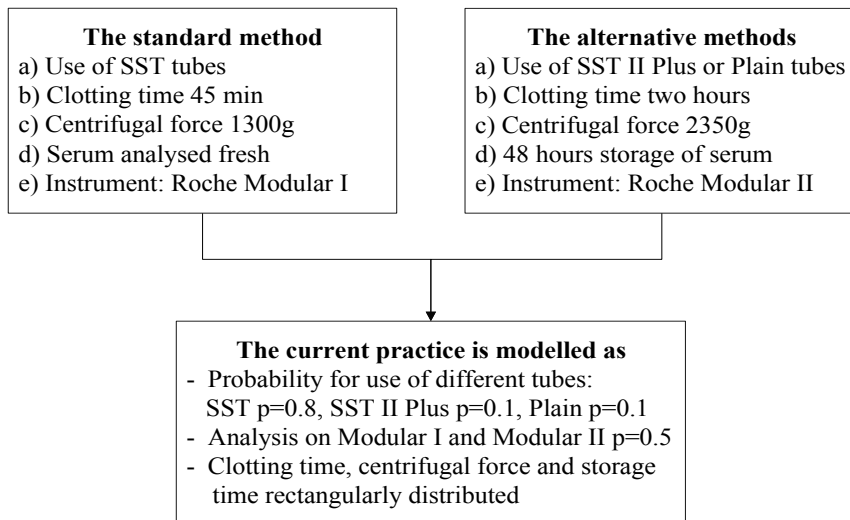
**The standard method**
a) Use of SST tubes
b) Clotting time 45 min
c) Centrifugal force 1300g
d) Serum analysed fresh
e) Instrument: Roche Modular I

**The alternative methods**
a) Use of SST II Plus or Plain tubes
b) Clotting time two hours
c) Centrifugal force 2350g
d) 48 hours storage of serum
e) Instrument: Roche Modular II

**The current practice is modelled as**
- Probability for use of different tubes: SST p=0.8, SST II Plus p=0.1, Plain p=0.1
- Analysis on Modular I and Modular II p=0.5
- Clotting time, centrifugal force and storage time rectangularly distributed